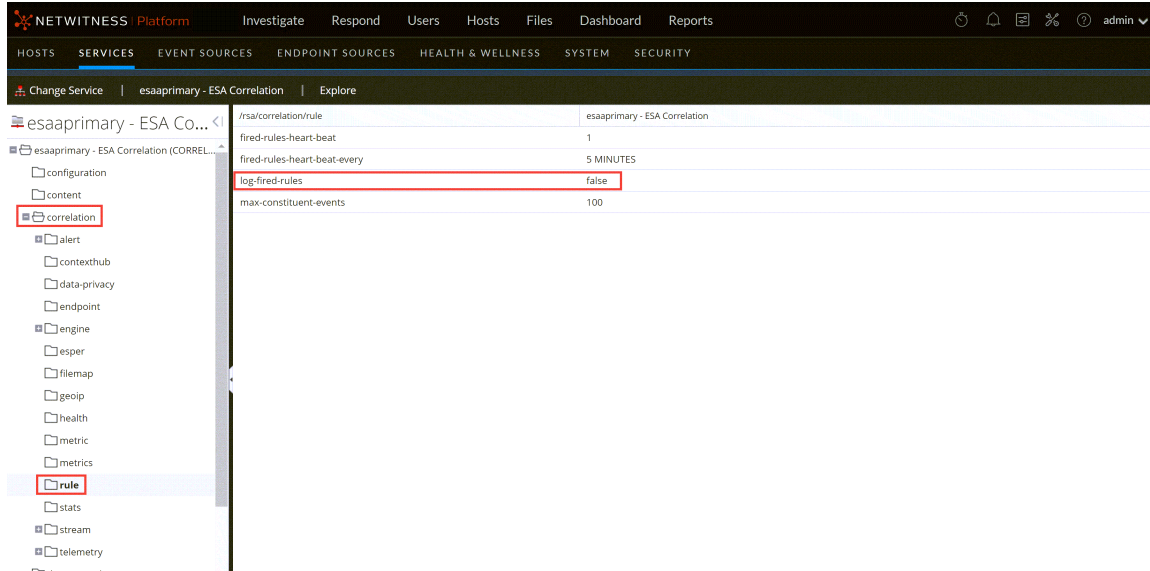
NETWITNESS Platform Investigate Respond Users Hosts Files Dashboard Reports admin

HOSTS SERVICES EVENT SOURCES ENDPOINT SOURCES HEALTH & WELLNESS SYSTEM SECURITY

Change Service | esaaprimary - ESA Correlation | Explore

esaaprimary - ESA Co...

esaaprimary - ESA Correlation (CORREL...
configuration
content
correlation
alert
contexthub
data-privacy
endpoint
engine
esper
filemap
geoip
health
metric
metrics
rule
stats
stream
telemetry

| /rsa/correlation/rule | esaaprimary - ESA Correlation |
|---|---|
| fired-rules-heart-beat | 1 |
| fired-rules-heart-beat-every | 5 MINUTES |
| log-fired-rules | false |
| max-constituent-events | 100 |